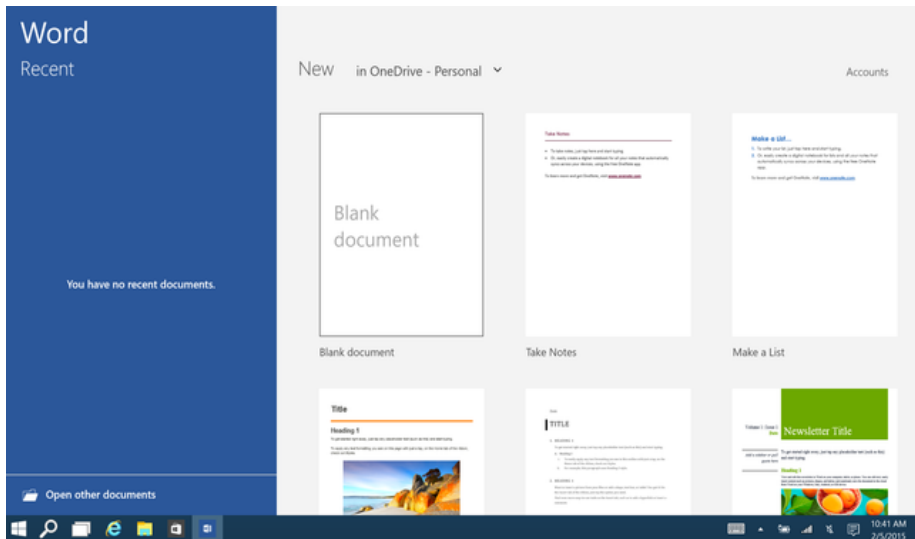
Word

Recent

You have no recent documents.

Open other documents

New in OneDrive - Personal

Accounts

Take Notes

Make a List...

Blank document

Blank document

Take Notes

Make a List

Title

Heading 1

TITLE

Newsletter Title

Heading 1

10:41 AM
2/5/2015